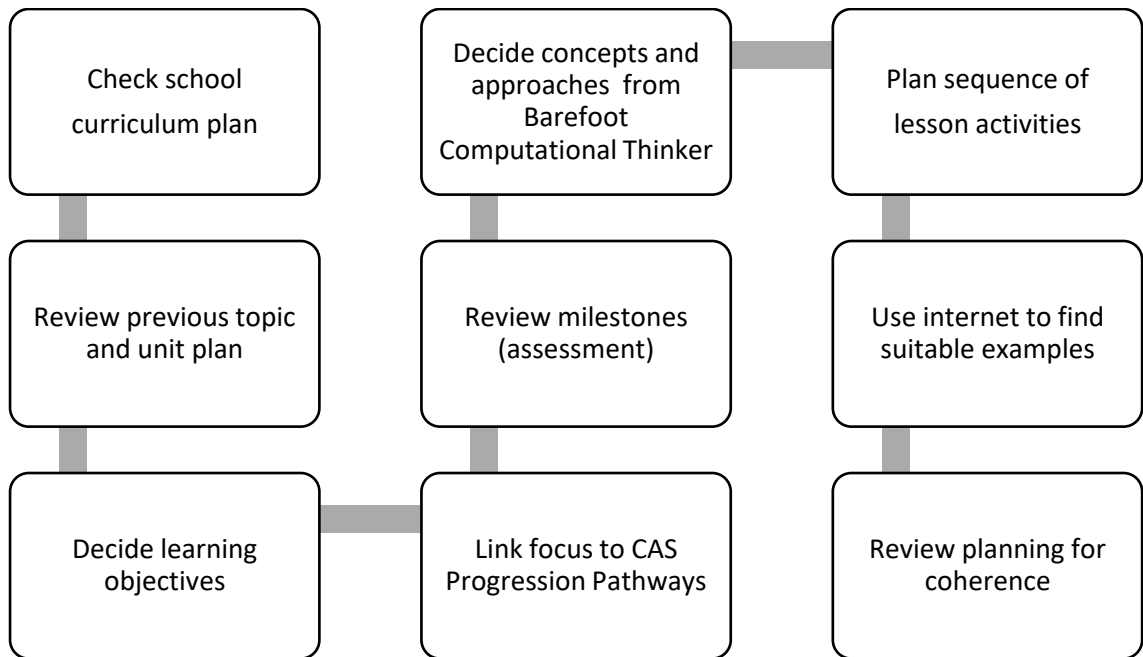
Check school curriculum plan

Review previous topic and unit plan

Decide learning objectives

Link focus to CAS Progression Pathways

Review milestones (assessment)

Decide concepts and approaches from Barefoot Computational Thinker

Plan sequence of lesson activities

Use internet to find suitable examples

Review planning for coherence